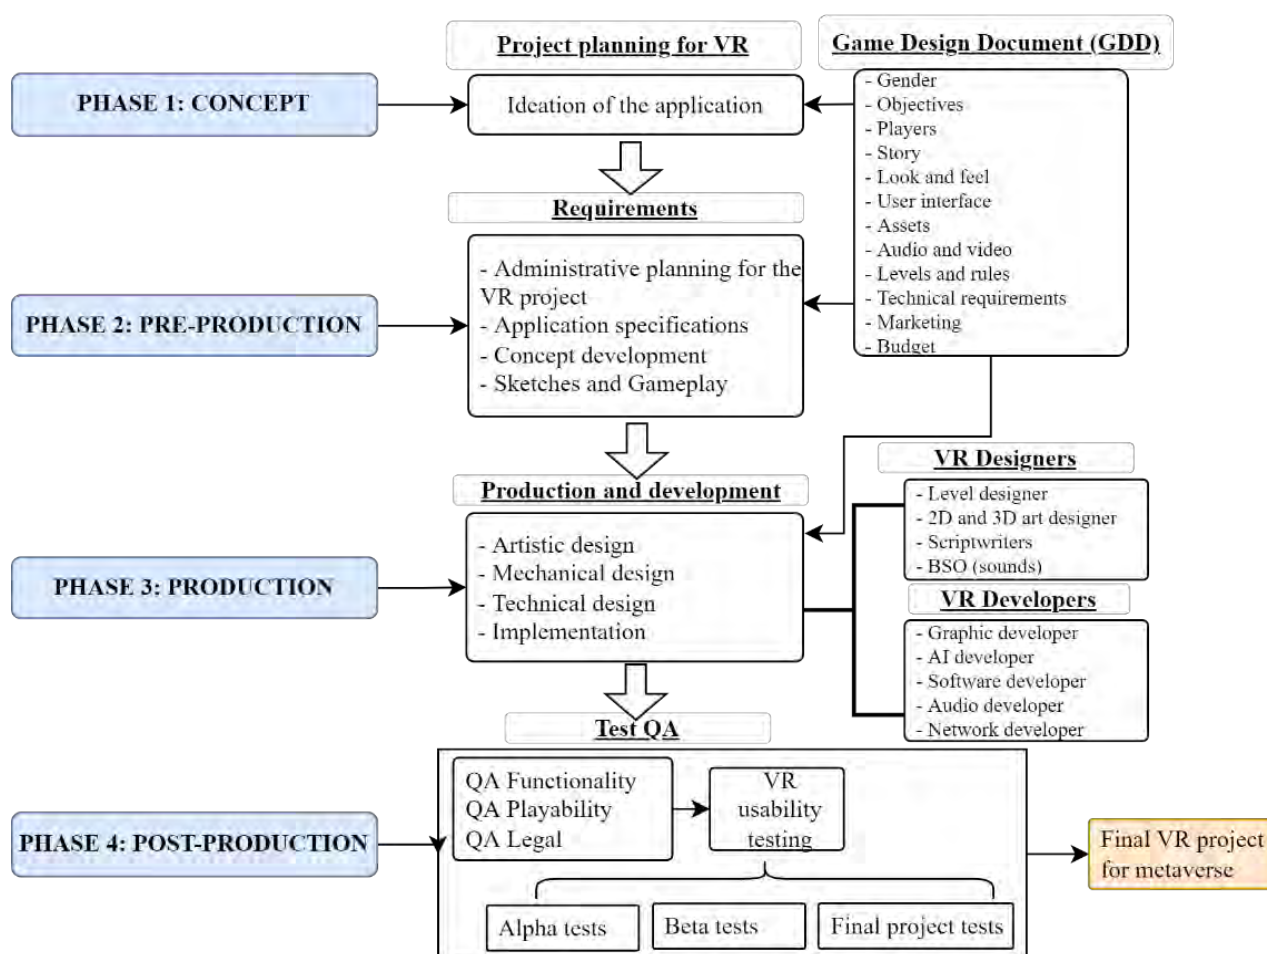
PHASE 1: CONCEPT

Project planning for VR

Ideation of the application

Game Design Document (GDD)

- Gender
- Objectives
- Players
- Story
- Look and feel
- User interface
- Assets
- Audio and video
- Levels and rules
- Technical requirements
- Marketing
- Budget

Requirements

PHASE 2: PRE-PRODUCTION

- Administrative planning for the VR project
- Application specifications
- Concept development
- Sketches and Gameplay

Production and development

PHASE 3: PRODUCTION

- Artistic design
- Mechanical design
- Technical design
- Implementation

VR Designers

- Level designer
- 2D and 3D art designer
- Scriptwriters
- BSO (sounds)

VR Developers

- Graphic developer
- AI developer
- Software developer
- Audio developer
- Network developer

Test QA

PHASE 4: POST-PRODUCTION

QA Functionality
QA Playability
QA Legal

VR usability testing

Alpha tests

Beta tests

Final project tests

Final VR project for metaverse